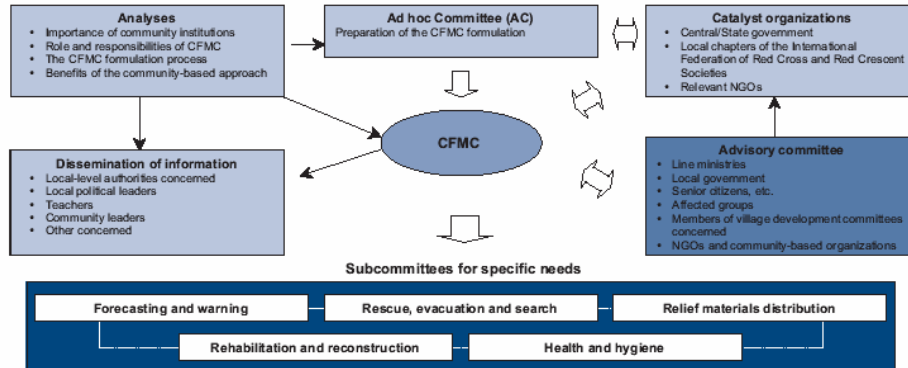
Analyses
• Importance of community institutions
• Role and responsibilities of CFMC
• The CFMC formulation process
• Benefits of the community-based approach

Ad hoc Committee (AC)
Preparation of the CFMC formulation

Catalyst organizations
• Central/State government
• Local chapters of the International Federation of Red Cross and Red Crescent Societies
• Relevant NGOs

CFMC

Dissemination of information
• Local-level authorities concerned
• Local political leaders
• Teachers
• Community leaders
• Other concerned

Advisory committee
• Line ministries
• Local government
• Senior citizens, etc.
• Affected groups
• Members of village development committees concerned
• NGOs and community-based organizations

Subcommittees for specific needs

Forecasting and warning
Rescue, evacuation and search
Relief materials distribution
Rehabilitation and reconstruction
Health and hygiene